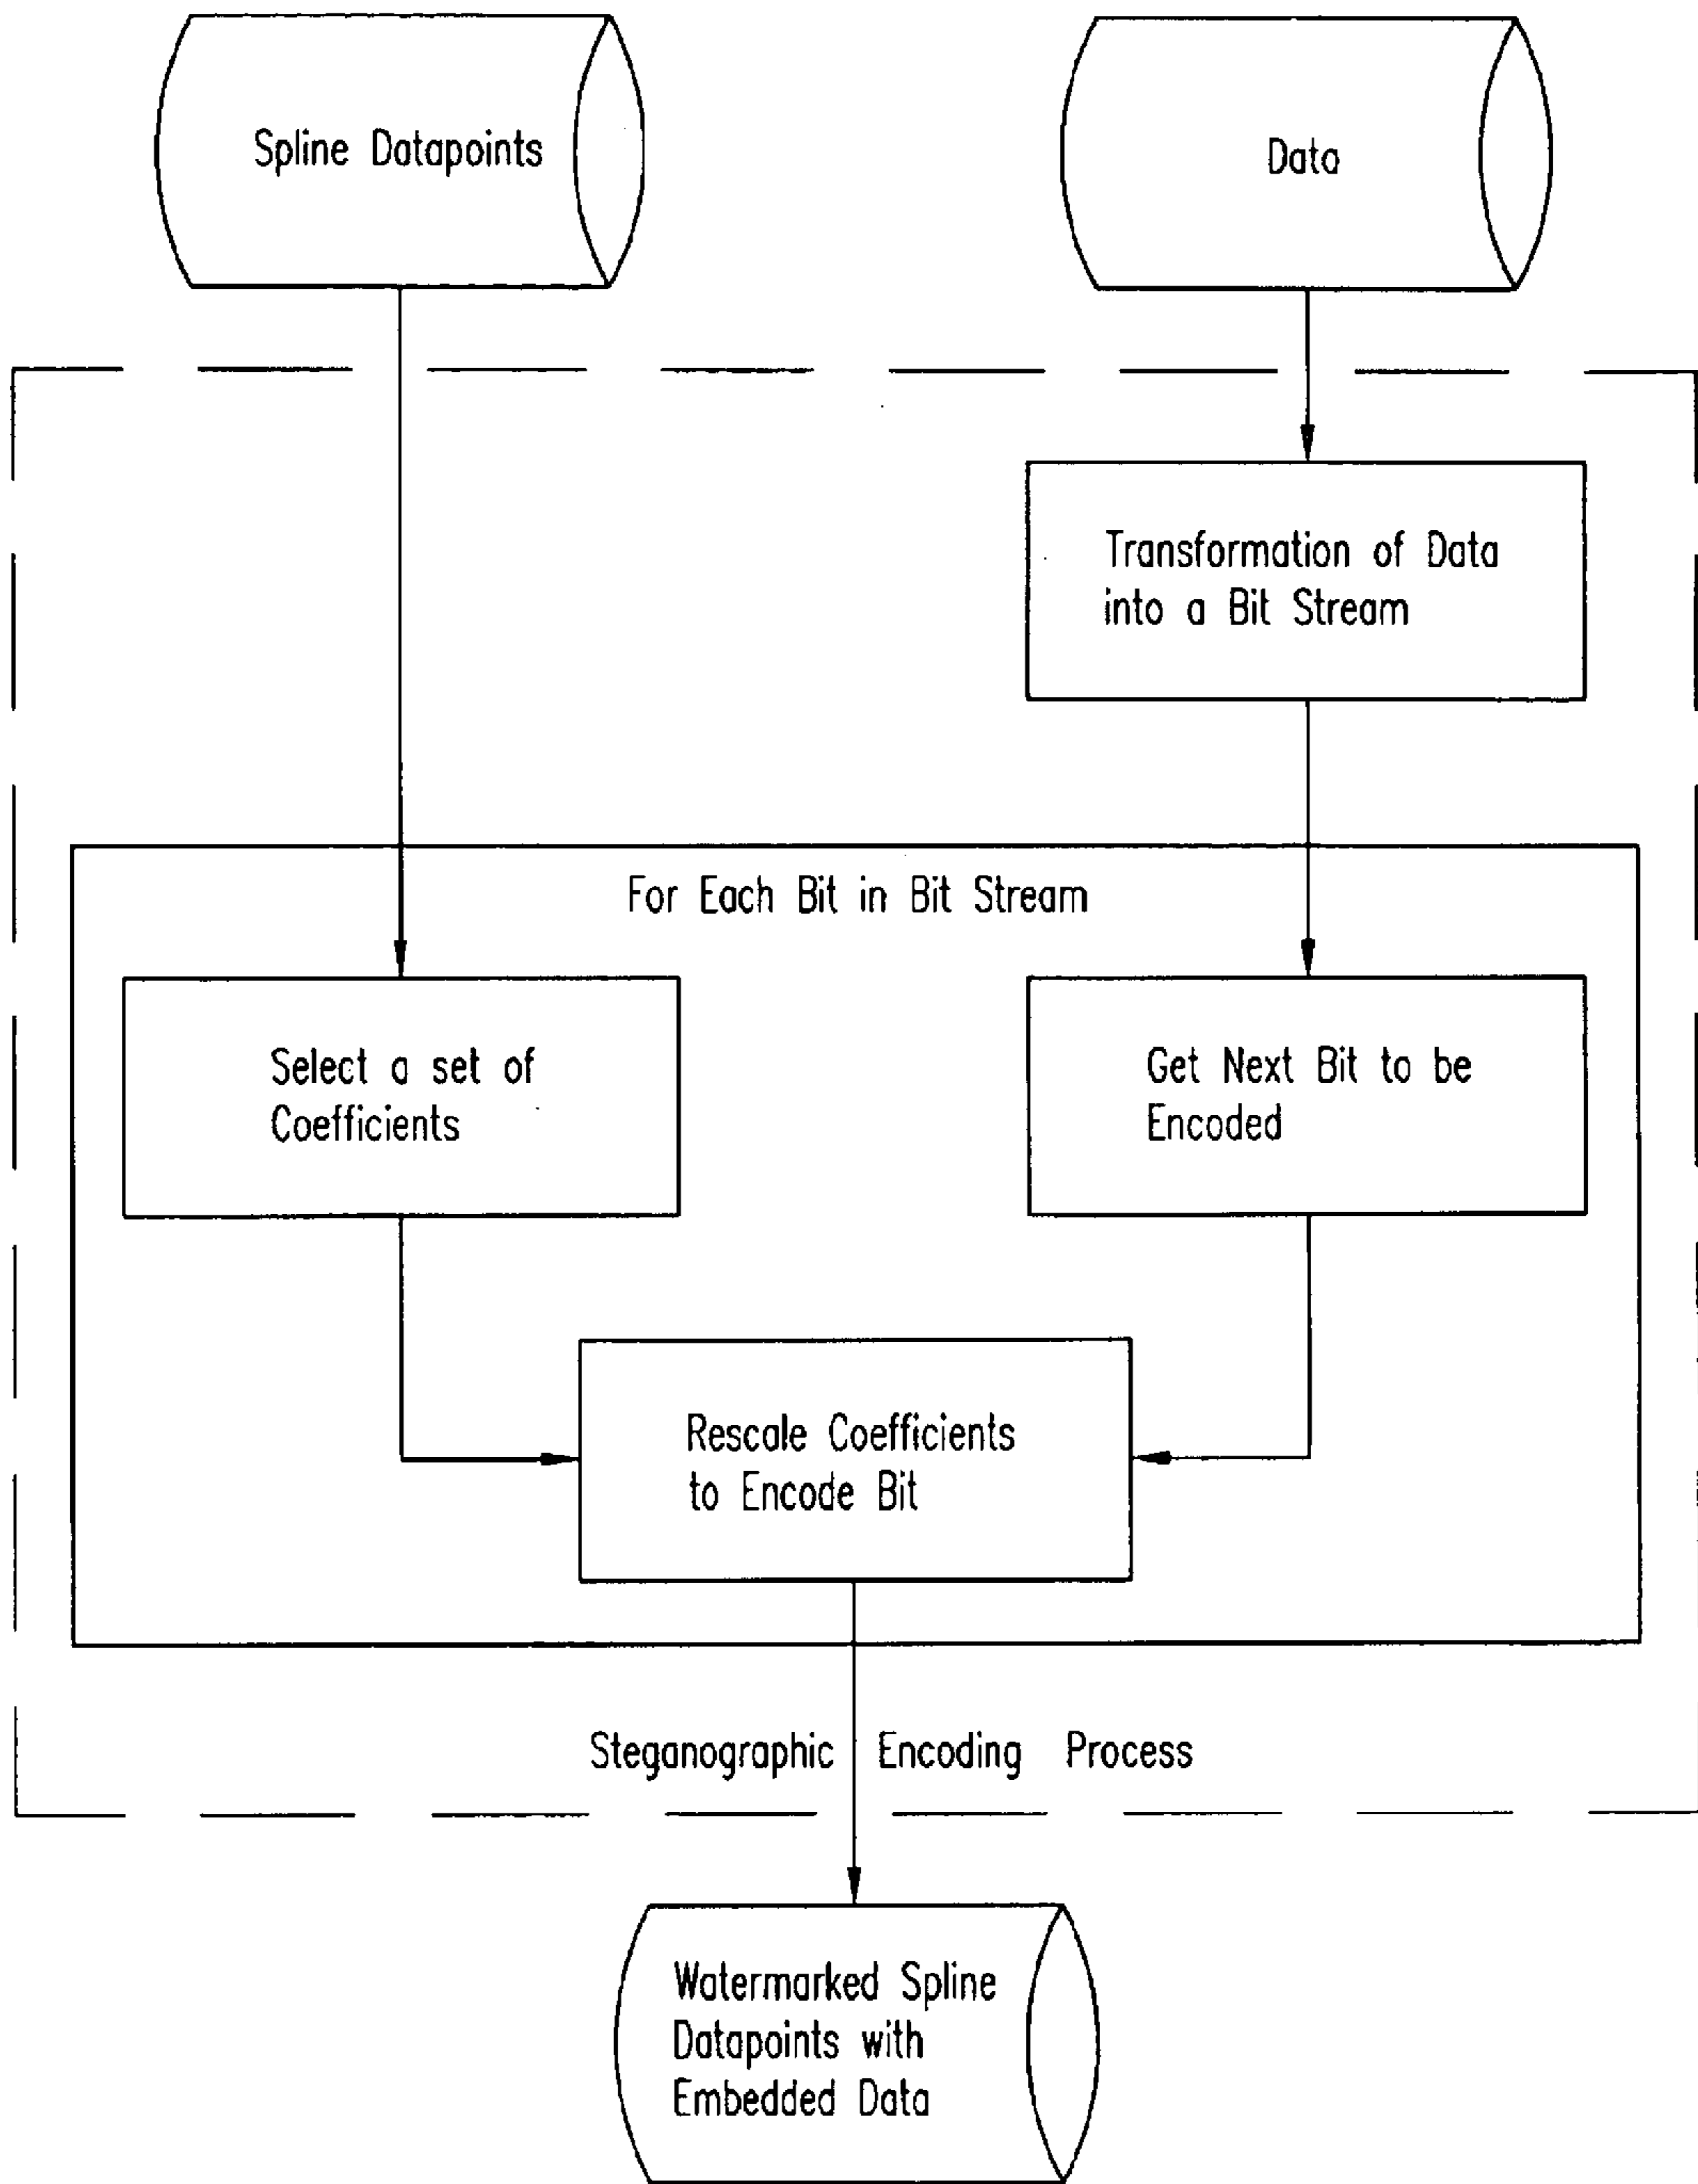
Spline Datapoints

Data

Transformation of Data into a Bit Stream

For Each Bit in Bit Stream

Select a set of Coefficients

Get Next Bit to be Encoded

Rescale Coefficients to Encode Bit

Steganographic Encoding Process

Watermarked Spline Datapoints with Embedded Data